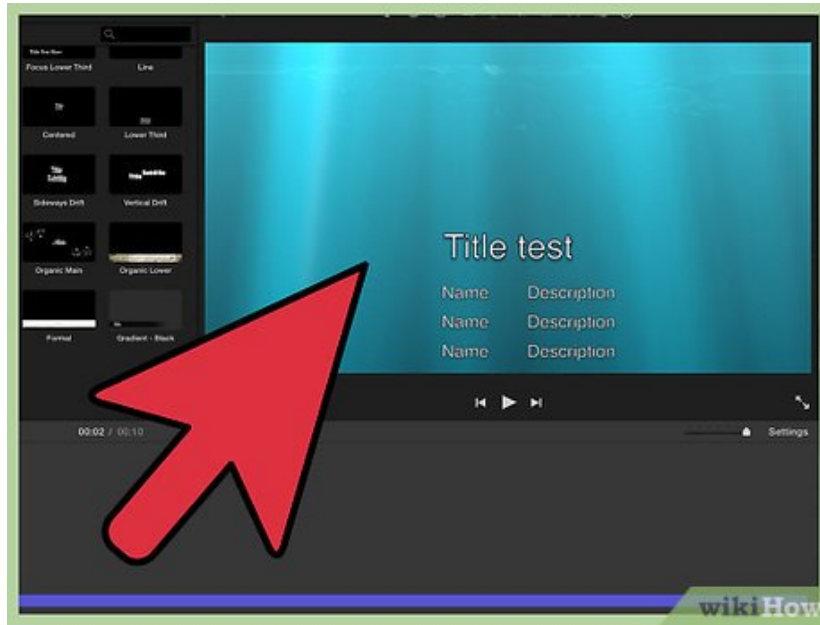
Focus Lower Third
Line
Centered
Lower Third
Sideways Drift
Vertical Drift
Organic Main
Organic Lower
Formal
Gradient - Black

Title test
Name Description
Name Description
Name Description

00:02 / 00:10
Settings

wikiHow